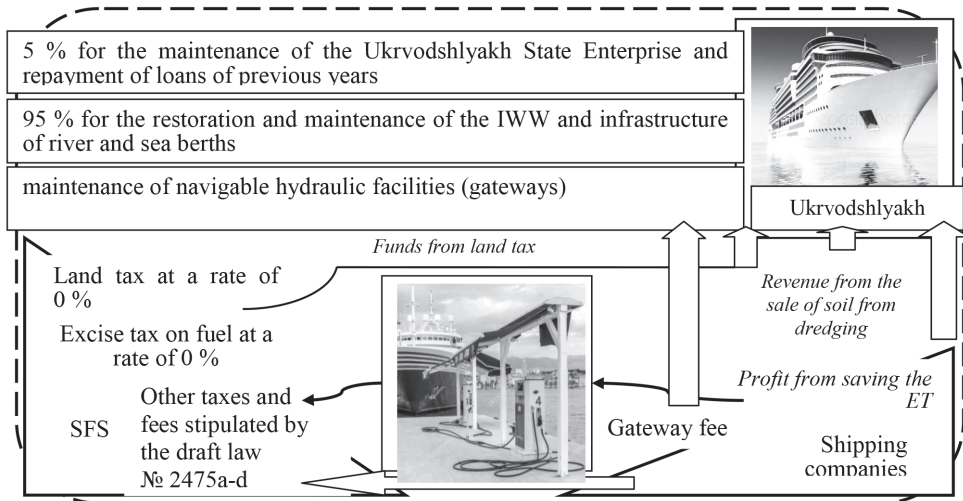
5 % for the maintenance of the Ukrvodshlyakh State Enterprise and repayment of loans of previous years

95 % for the restoration and maintenance of the IWW and infrastructure of river and sea berths

maintenance of navigable hydraulic facilities (gateways)

Ukrvodshlyakh

Funds from land tax

Land tax at a rate of 0 %

Excise tax on fuel at a rate of 0 %

Revenue from the sale of soil from dredging

Profit from saving the ET

SFS

Other taxes and fees stipulated by the draft law № 2475a-d

Gateway fee

Shipping companies